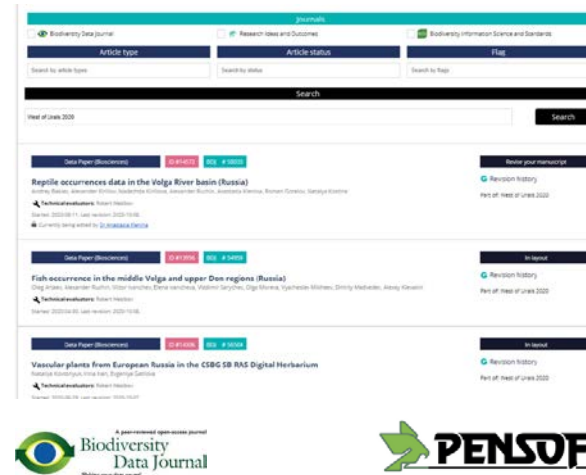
Journals

Biodiversity Data Journal

Research Ideas and Outcomes

Biodiversity Information Science and Standards

| Article type | Article status | Flag |
|---|---|---|
| Search by article types | Search by status | Search by flags |

Search

West of Urals 2020

Search

Data Paper (Biosciences) ID #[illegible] BDJ #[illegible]

Revise your manuscript

Reptile occurrences data in the Volga River basin (Russia)

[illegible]

Technical evaluators: Robert Mesibov

Started: 2020-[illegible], Last revision: 2020-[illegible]

Currently being edited by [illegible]

Revision history

Part of: West of Urals 2020

Data Paper (Biosciences) ID #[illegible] BDJ #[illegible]

In layout

Fish occurrence in the middle Volga and upper Don regions (Russia)

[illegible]

Technical evaluators: Robert Mesibov

Started: 2020-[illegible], Last revision: 2020-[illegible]

Revision history

Part of: West of Urals 2020

Data Paper (Biosciences) ID #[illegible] BDJ #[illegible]

In layout

Vascular plants from European Russia in the CSBG SB RAS Digital Herbarium

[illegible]

Technical evaluators: Robert Mesibov

Started: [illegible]

Revision history

Part of: West of Urals 2020

A peer-reviewed open-access journal

Biodiversity Data Journal

PENSOF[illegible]